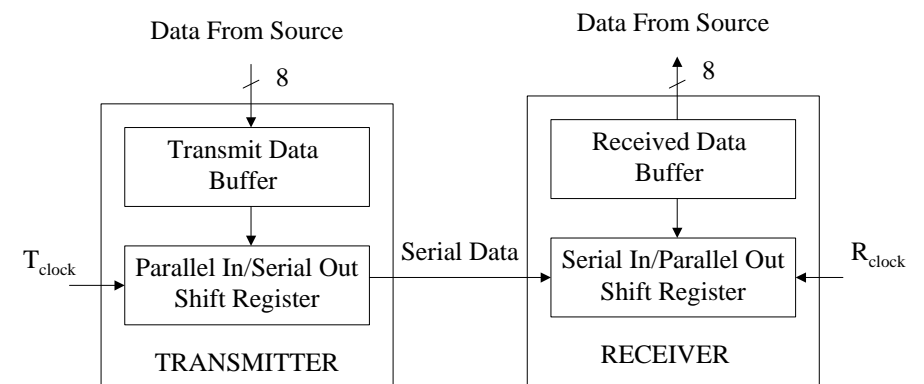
Data From Source

8

Transmit Data Buffer

$T_{clock}$

Parallel In/Serial Out Shift Register

TRANSMITTER

Serial Data

Data From Source

8

Received Data Buffer

Serial In/Parallel Out Shift Register

$R_{clock}$

RECEIVER